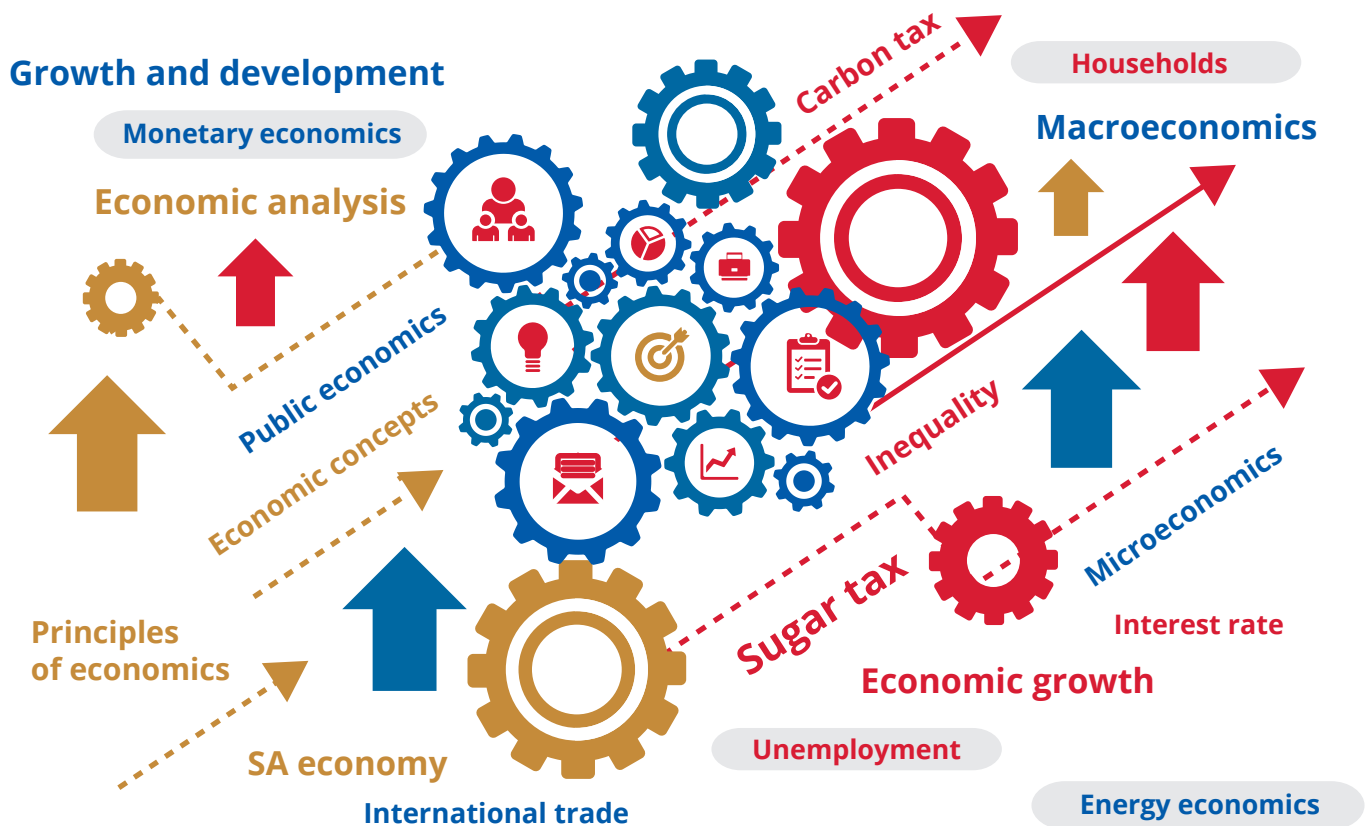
Growth and development

Carbon tax

Households

Monetary economics

Macroeconomics

Economic analysis

Public economics

Economic concepts

Inequality

Microeconomics

Sugar tax

Principles of economics

Interest rate

Economic growth

SA economy

Unemployment

International trade

Energy economics